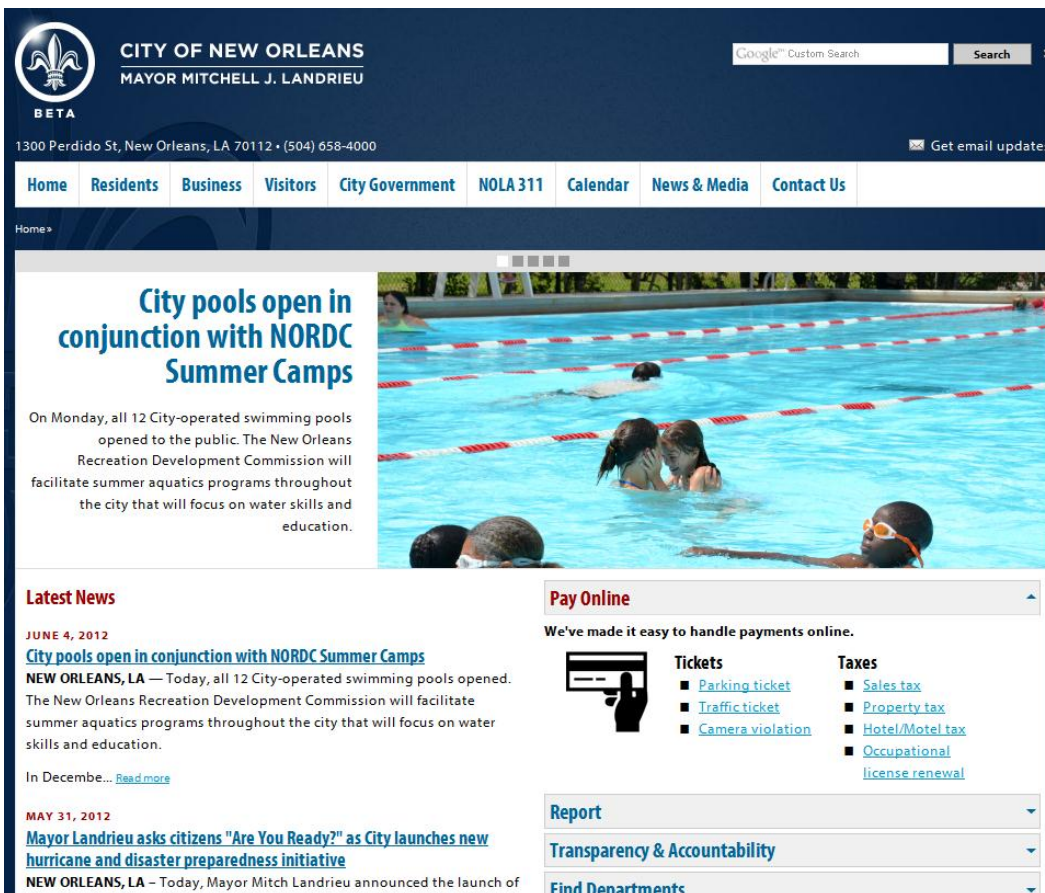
BETA

CITY OF NEW ORLEANS
MAYOR MITCHELL J. LANDRIEU

Google™ Custom Search
Search

1300 Perdido St, New Orleans, LA 70112 • (504) 658-4000

Get email update

Home | Residents | Business | Visitors | City Government | NOLA 311 | Calendar | News & Media | Contact Us

Home»

City pools open in conjunction with NORDC Summer Camps

On Monday, all 12 City-operated swimming pools opened to the public. The New Orleans Recreation Development Commission will facilitate summer aquatics programs throughout the city that will focus on water skills and education.

Latest News

JUNE 4, 2012
City pools open in conjunction with NORDC Summer Camps
NEW ORLEANS, LA — Today, all 12 City-operated swimming pools opened. The New Orleans Recreation Development Commission will facilitate summer aquatics programs throughout the city that will focus on water skills and education.

In Decembe... Read more

MAY 31, 2012
Mayor Landrieu asks citizens "Are You Ready?" as City launches new hurricane and disaster preparedness initiative
NEW ORLEANS, LA – Today, Mayor Mitch Landrieu announced the launch of

Pay Online
We've made it easy to handle payments online.

Tickets
Parking ticket
Traffic ticket
Camera violation

Taxes
Sales tax
Property tax
Hotel/Motel tax
Occupational license renewal

Report

Transparency & Accountability

Find Departments